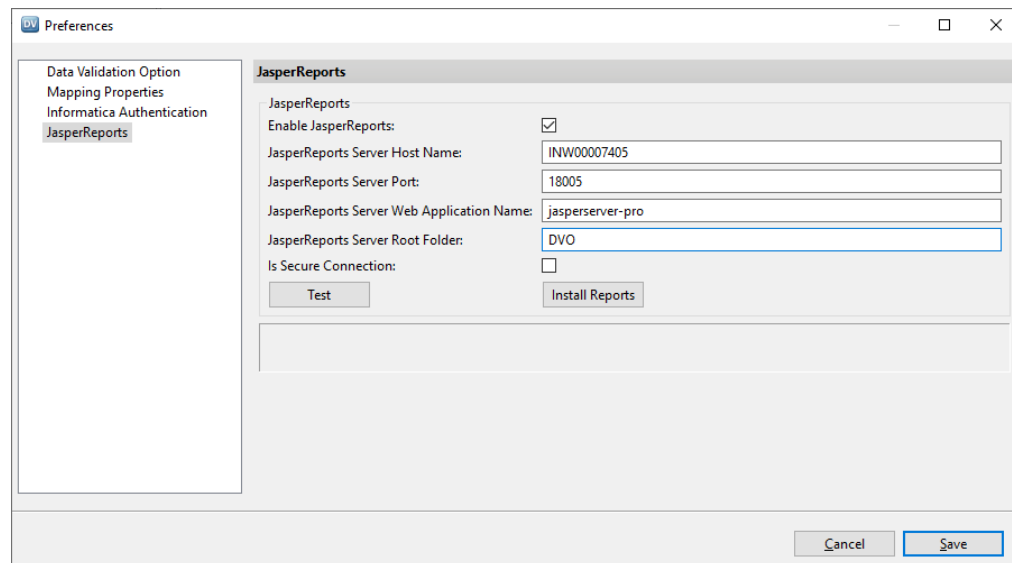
DV Preferences

Data Validation Option
Mapping Properties
Informatica Authentication
JasperReports

JasperReports

JasperReports
Enable JasperReports: ☑
JasperReports Server Host Name: INW00007405
JasperReports Server Port: 18005
JasperReports Server Web Application Name: jasperserver-pro
JasperReports Server Root Folder: DVO
Is Secure Connection: ☐
Test
Install Reports

Cancel
Save